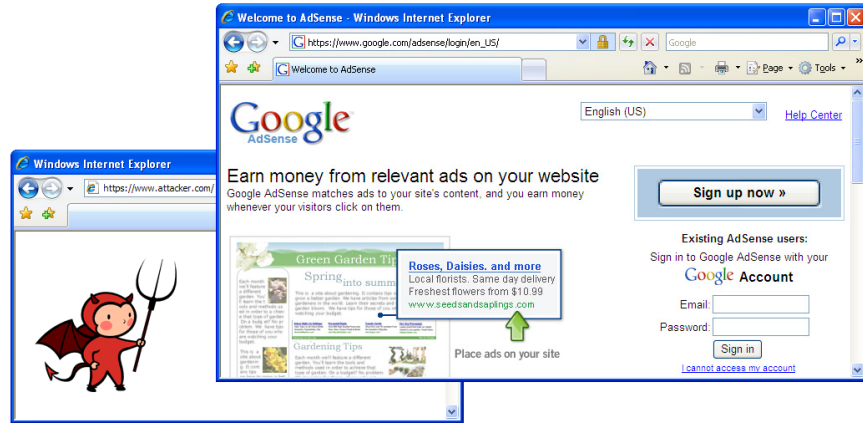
Windows Internet Explorer

https://www.attacker.com/

Welcome to AdSense - Windows Internet Explorer

https://www.google.com/adsense/login/en_US/

Google

Welcome to AdSense

Page Tools

Google AdSense

English (US)

Help Center

Earn money from relevant ads on your website

Google AdSense matches ads to your site's content, and you earn money whenever your visitors click on them.

Sign up now »

Green Garden Tips

Spring into summer

Gardening Tips

Roses, Daisies, and more
Local florists. Same day delivery
Freshest flowers from $10.99
www.seedsandsaplings.com

Place ads on your site

Existing AdSense users:

Sign in to Google AdSense with your Google Account

Email:

Password:

Sign in

I cannot access my account